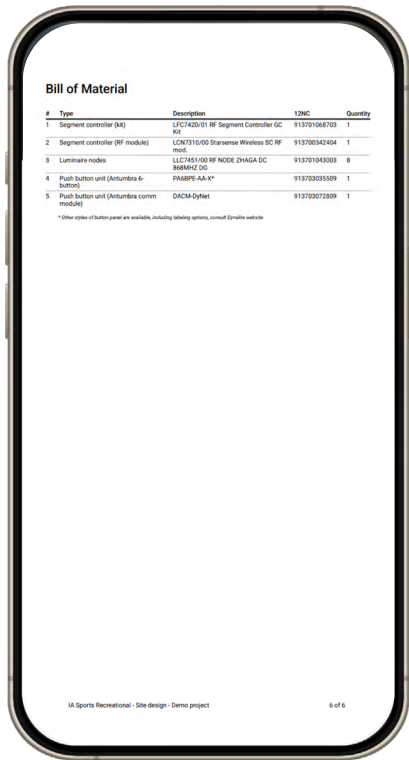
Bill of Material

| # | Type | Description | 12NC | Quantity |
|---|---|---|---|---|
| 1 | Segment controller (kit) | LFC7420/01 RF Segment Controller GC Kit | 913701068703 | 1 |
| 2 | Segment controller (RF module) | LCN7310/00 Starsense Wireless SC RF mod. | 913700342404 | 1 |
| 3 | Luminaire nodes | LLC7451/00 RF NODE ZHAGA DC 868MHZ DG | 913701043003 | 8 |
| 4 | Push button unit (Antumbra 6-button) | PA6BPE-AA-X* | 913703035509 | 1 |
| 5 | Push button unit (Antumbra comm module) | DACM-DyNet | 913703072809 | 1 |

* Other styles of button panel are available, including labeling options, consult Dynalite website.

IA Sports Recreational - Site design - Demo project

6 of 6